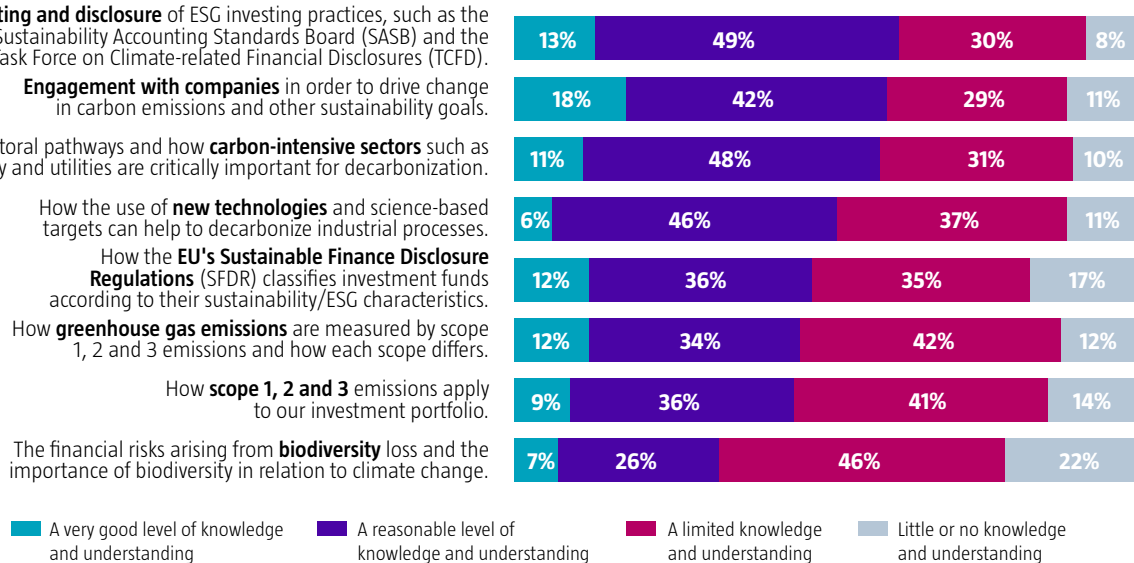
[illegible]ting and disclosure of ESG investing practices, such as the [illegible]ustainability Accounting Standards Board (SASB) and the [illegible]ask Force on Climate-related Financial Disclosures (TCFD).

Engagement with companies in order to drive change in carbon emissions and other sustainability goals.

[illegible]toral pathways and how carbon-intensive sectors such as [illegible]y and utilities are critically important for decarbonization.

How the use of new technologies and science-based targets can help to decarbonize industrial processes.

How the EU's Sustainable Finance Disclosure Regulations (SFDR) classifies investment funds according to their sustainability/ESG characteristics.

How greenhouse gas emissions are measured by scope 1, 2 and 3 emissions and how each scope differs.

How scope 1, 2 and 3 emissions apply to our investment portfolio.

The financial risks arising from biodiversity loss and the importance of biodiversity in relation to climate change.

13% 49% 30% 8%

18% 42% 29% 11%

11% 48% 31% 10%

6% 46% 37% 11%

12% 36% 35% 17%

12% 34% 42% 12%

9% 36% 41% 14%

7% 26% 46% 22%

A very good level of knowledge and understanding

A reasonable level of knowledge and understanding

A limited knowledge and understanding

Little or no knowledge and understanding